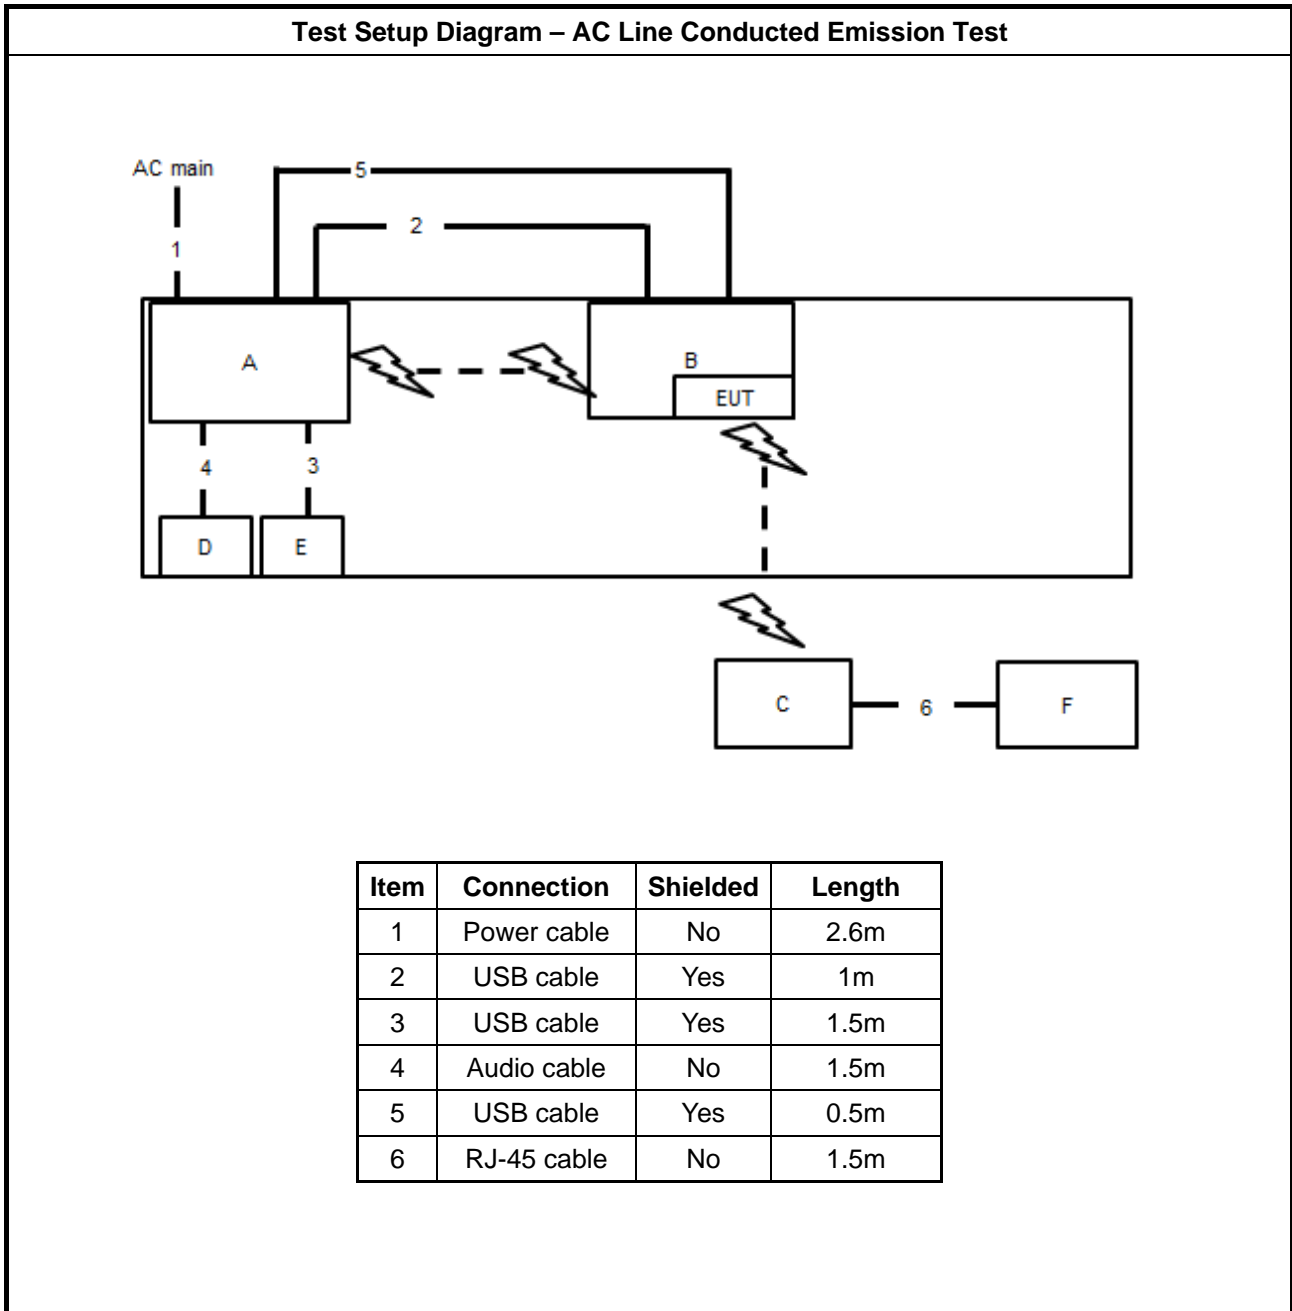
Test Setup Diagram – AC Line Conducted Emission Test

AC main
1
5
2
A
B
EUT
4
3
D
E
C
6
F

| Item | Connection | Shielded | Length |
|---|---|---|---|
| 1 | Power cable | No | 2.6m |
| 2 | USB cable | Yes | 1m |
| 3 | USB cable | Yes | 1.5m |
| 4 | Audio cable | No | 1.5m |
| 5 | USB cable | Yes | 0.5m |
| 6 | RJ-45 cable | No | 1.5m |